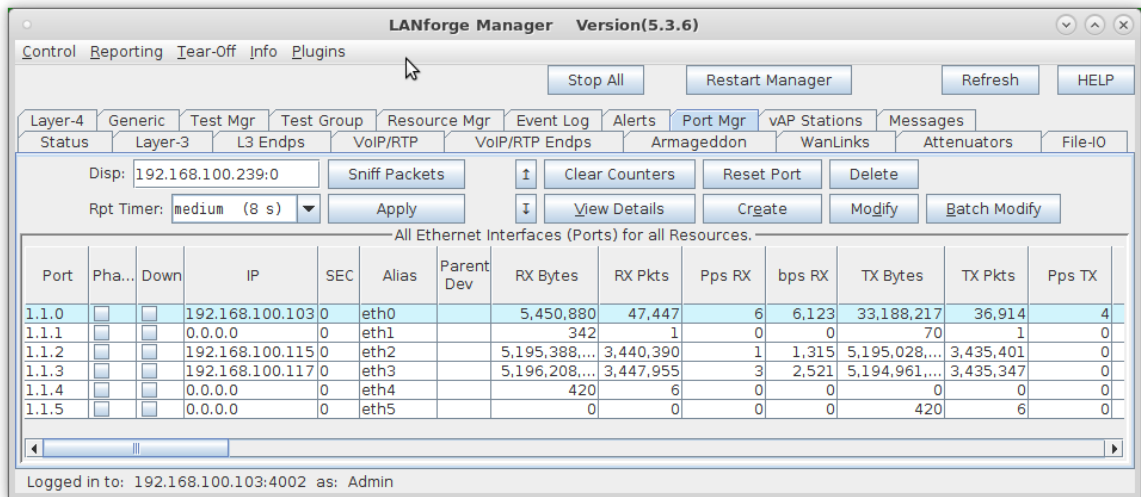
LANforge Manager Version(5.3.6)

Control Reporting Tear-Off Info Plugins

Stop All | Restart Manager | Refresh | HELP

Layer-4 | Generic | Test Mgr | Test Group | Resource Mgr | Event Log | Alerts | Port Mgr | vAP Stations | Messages
Status | Layer-3 | L3 Endps | VoIP/RTP | VoIP/RTP Endps | Armageddon | WanLinks | Attenuators | File-IO

Disp: 192.168.100.239:0 | Sniff Packets | Clear Counters | Reset Port | Delete

Rpt Timer: medium (8 s) | Apply | View Details | Create | Modify | Batch Modify

All Ethernet Interfaces (Ports) for all Resources.

| Port | Pha... | Down | IP | SEC | Alias | Parent Dev | RX Bytes | RX Pkts | Pps RX | bps RX | TX Bytes | TX Pkts | Pps TX |
|---|---|---|---|---|---|---|---|---|---|---|---|---|---|
| 1.1.0 | | | 192.168.100.103 | 0 | eth0 | | 5,450,880 | 47,447 | 6 | 6,123 | 33,188,217 | 36,914 | 4 |
| 1.1.1 | | | 0.0.0.0 | 0 | eth1 | | 342 | 1 | 0 | 0 | 70 | 1 | 0 |
| 1.1.2 | | | 192.168.100.115 | 0 | eth2 | | 5,195,388,... | 3,440,390 | 1 | 1,315 | 5,195,028,... | 3,435,401 | 0 |
| 1.1.3 | | | 192.168.100.117 | 0 | eth3 | | 5,196,208,... | 3,447,955 | 3 | 2,521 | 5,194,961,... | 3,435,347 | 0 |
| 1.1.4 | | | 0.0.0.0 | 0 | eth4 | | 420 | 6 | 0 | 0 | 0 | 0 | 0 |
| 1.1.5 | | | 0.0.0.0 | 0 | eth5 | | 0 | 0 | 0 | 0 | 420 | 6 | 0 |

Logged in to: 192.168.100.103:4002 as: Admin